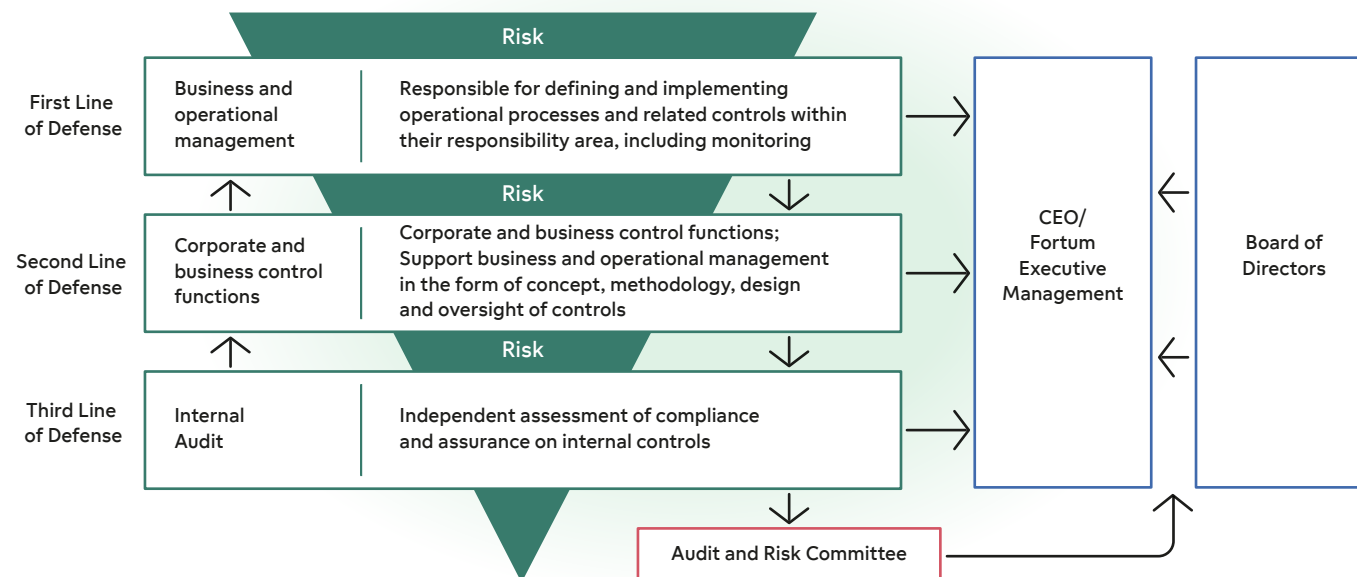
Risk

First Line of Defense

Business and operational management

Responsible for defining and implementing operational processes and related controls within their responsibility area, including monitoring

Risk

Second Line of Defense

Corporate and business control functions

Corporate and business control functions; Support business and operational management in the form of concept, methodology, design and oversight of controls

Risk

Third Line of Defense

Internal Audit

Independent assessment of compliance and assurance on internal controls

CEO/ Fortum Executive Management

Board of Directors

Audit and Risk Committee